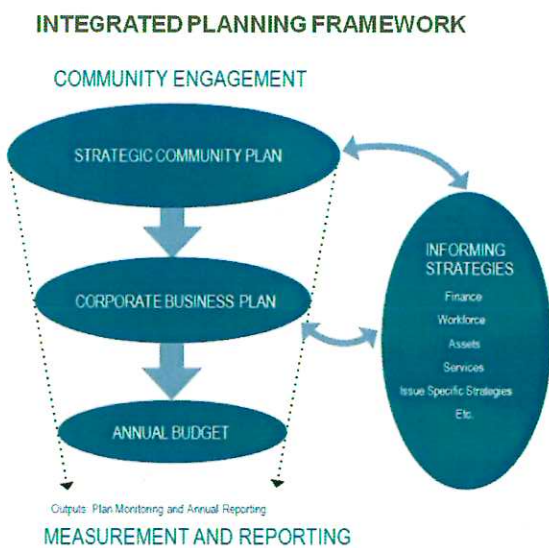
INTEGRATED PLANNING FRAMEWORK

COMMUNITY ENGAGEMENT

STRATEGIC COMMUNITY PLAN

CORPORATE BUSINESS PLAN

ANNUAL BUDGET

INFORMING STRATEGIES

Finance

Workforce

Assets

Services

Issue Specific Strategies

Etc.

Outputs: Plan Monitoring and Annual Reporting

MEASUREMENT AND REPORTING